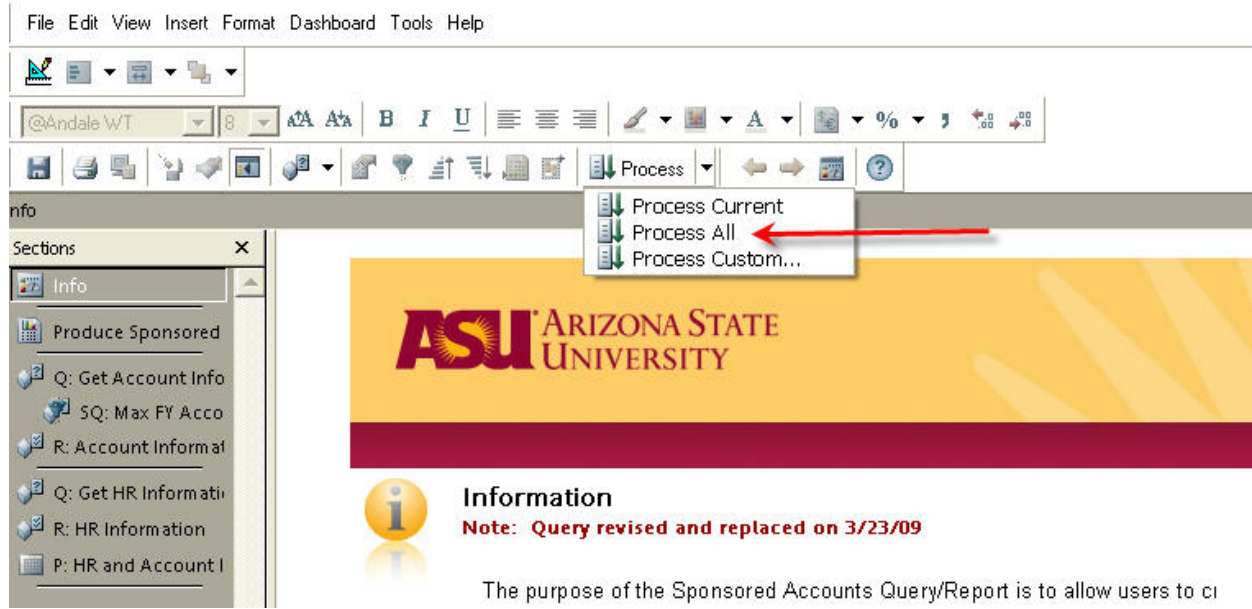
File Edit View Insert Format Dashboard Tools Help

@Andale WT 8

B I U

Process

Process Current
Process All
Process Custom...

nfo

Sections ×

Info
Produce Sponsored
Q: Get Account Info
SQ: Max FY Acco
R: Account Informat
Q: Get HR Informati
R: HR Information
P: HR and Account I

ASU ARIZONA STATE UNIVERSITY

Information
Note: Query revised and replaced on 3/23/09

The purpose of the Sponsored Accounts Query/Report is to allow users to c